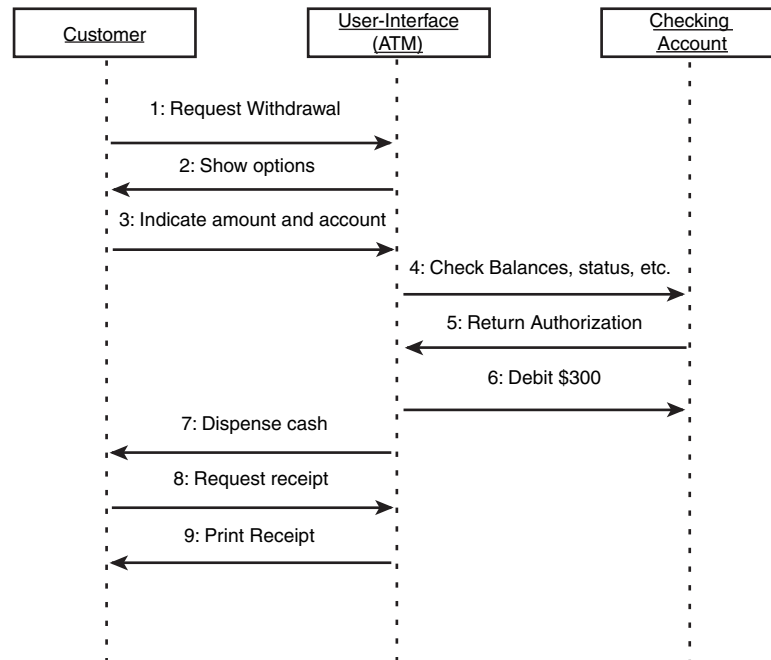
Customer

User-Interface (ATM)

Checking Account

1: Request Withdrawal

2: Show options

3: Indicate amount and account

4: Check Balances, status, etc.

5: Return Authorization

6: Debit \$300

7: Dispense cash

8: Request receipt

9: Print Receipt